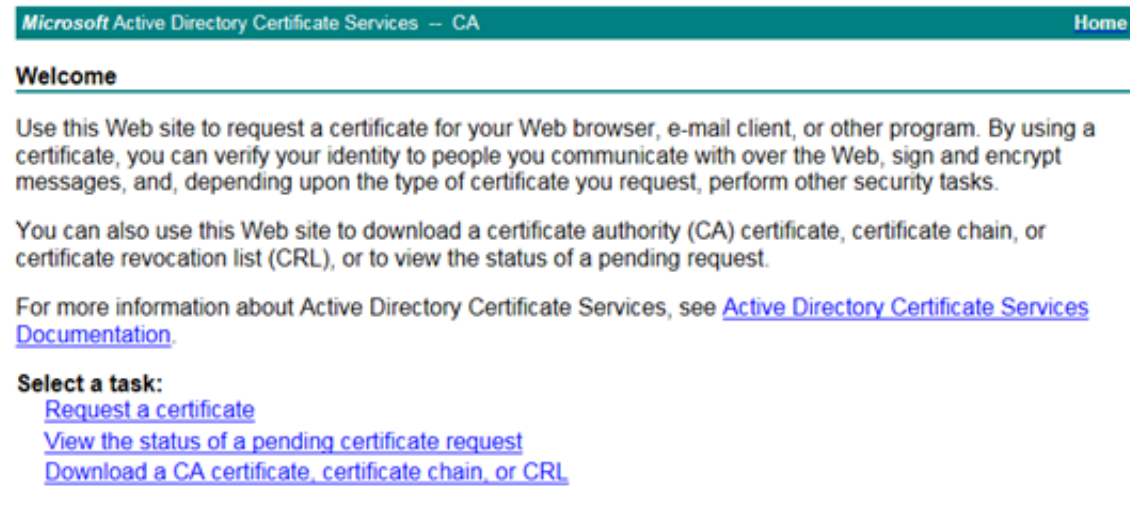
Microsoft Active Directory Certificate Services -- CA

Home

Welcome

Use this Web site to request a certificate for your Web browser, e-mail client, or other program. By using a certificate, you can verify your identity to people you communicate with over the Web, sign and encrypt messages, and, depending upon the type of certificate you request, perform other security tasks.

You can also use this Web site to download a certificate authority (CA) certificate, certificate chain, or certificate revocation list (CRL), or to view the status of a pending request.

For more information about Active Directory Certificate Services, see Active Directory Certificate Services Documentation.

Select a task:
Request a certificate
View the status of a pending certificate request
Download a CA certificate, certificate chain, or CRL